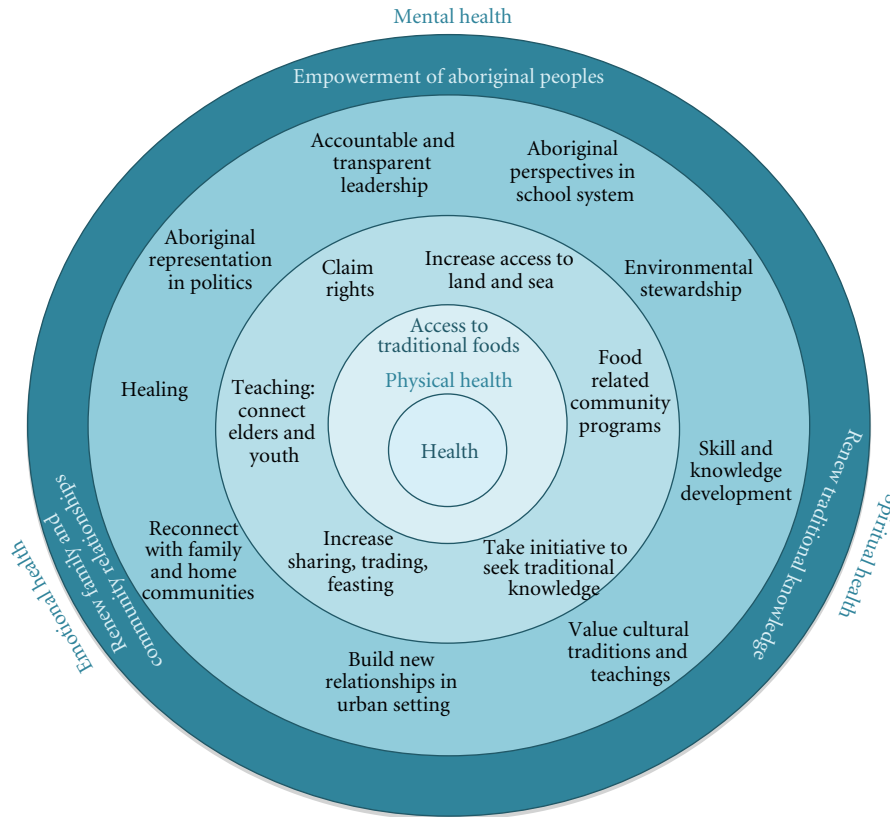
Mental health

Empowerment of aboriginal peoples

Accountable and transparent leadership

Aboriginal perspectives in school system

Aboriginal representation in politics

Environmental stewardship

Claim rights

Increase access to land and sea

Access to traditional foods

Physical health

Healing

Teaching: connect elders and youth

Health

Food related community programs

Skill and knowledge development

Renew traditional knowledge

Spiritual health

Renew family and community relationships

Emotional health

Reconnect with family and home communities

Increase sharing, trading, feasting

Take initiative to seek traditional knowledge

Value cultural traditions and teachings

Build new relationships in urban setting